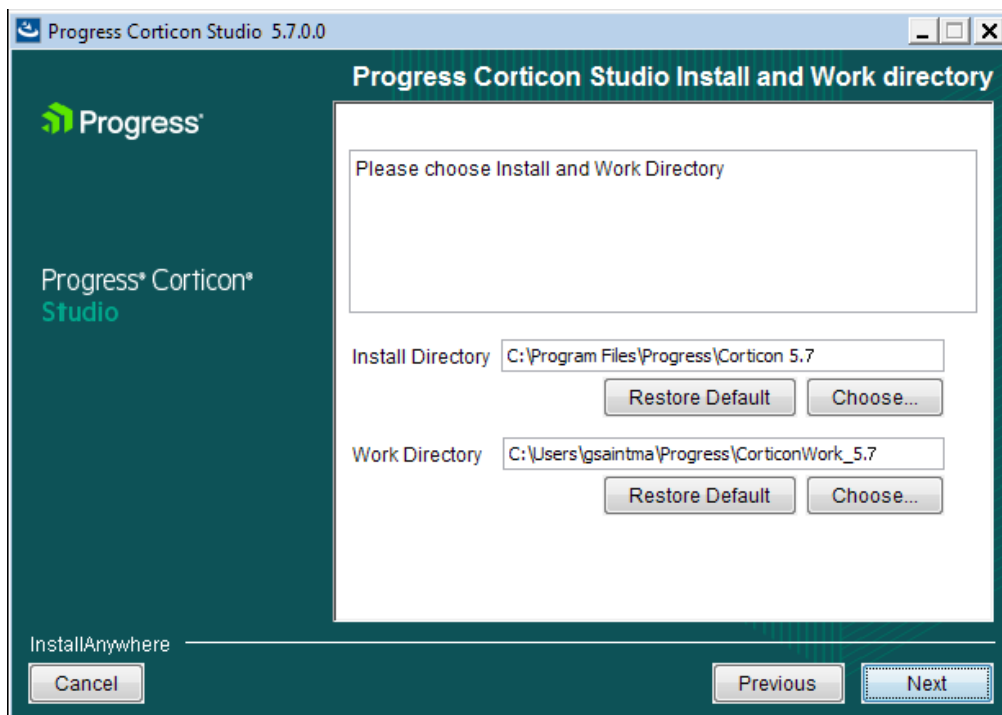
Progress Corticon Studio 5.7.0.0

Progress Corticon Studio Install and Work directory

Progress

Progress® Corticon®
Studio

Please choose Install and Work Directory

Install Directory C:\Program Files\Progress\Corticon 5.7

Restore Default Choose...

Work Directory C:\Users\gsaintma\Progress\CorticonWork_5.7

Restore Default Choose...

InstallAnywhere

Cancel

Previous Next